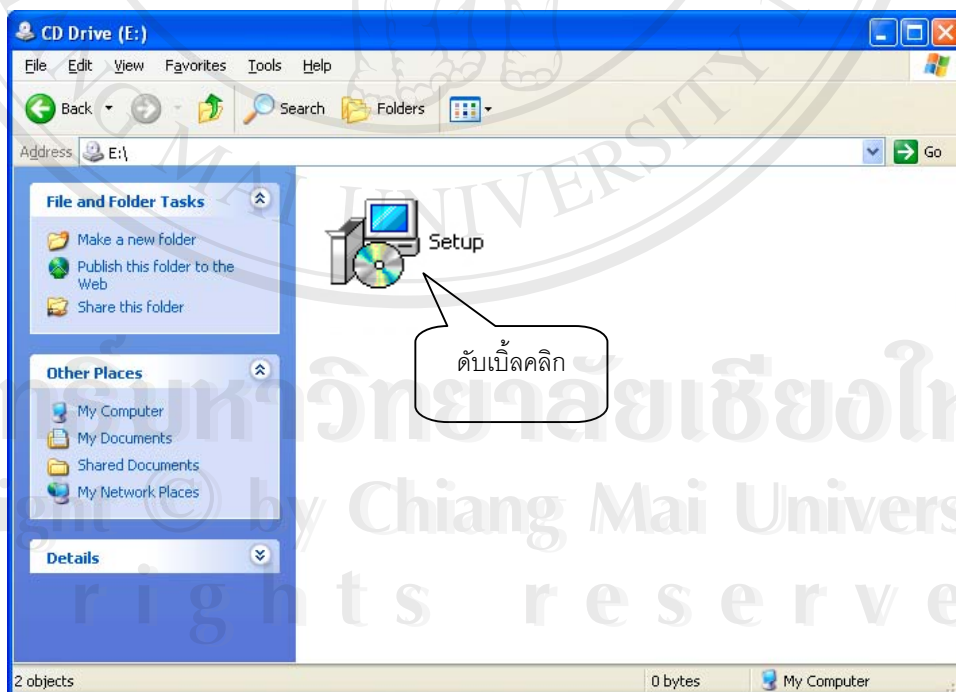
CD Drive (E:)

File Edit View Favorites Tools Help

Back Search Folders

Address E:\ Go

File and Folder Tasks

Make a new folder
Publish this folder to the Web
Share this folder

Other Places

My Computer
My Documents
Shared Documents
My Network Places

Details

Setup

ดับเบิ้ลคลิก

MAI UNIVERSITY

ลิขสิทธิ์มหาวิทยาลัยเชียงใหม่
Copyright © by Chiang Mai University
All rights reserved

2 objects 0 bytes My Computer